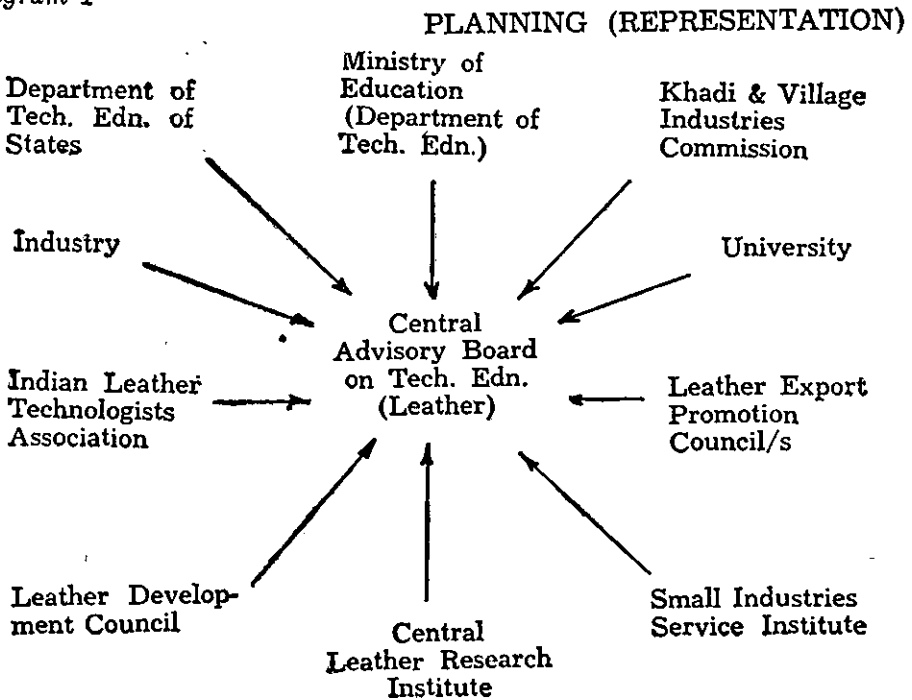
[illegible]gram 1

PLANNING (REPRESENTATION)

Department of Tech. Edn. of States

Ministry of Education (Department of Tech. Edn.)

Khadi & Village Industries Commission

Industry

University

Central Advisory Board on Tech. Edn. (Leather)

Indian Leather Technologists Association

Leather Export Promotion Council/s

Leather Development Council

Central Leather Research Institute

Small Industries Service Institute